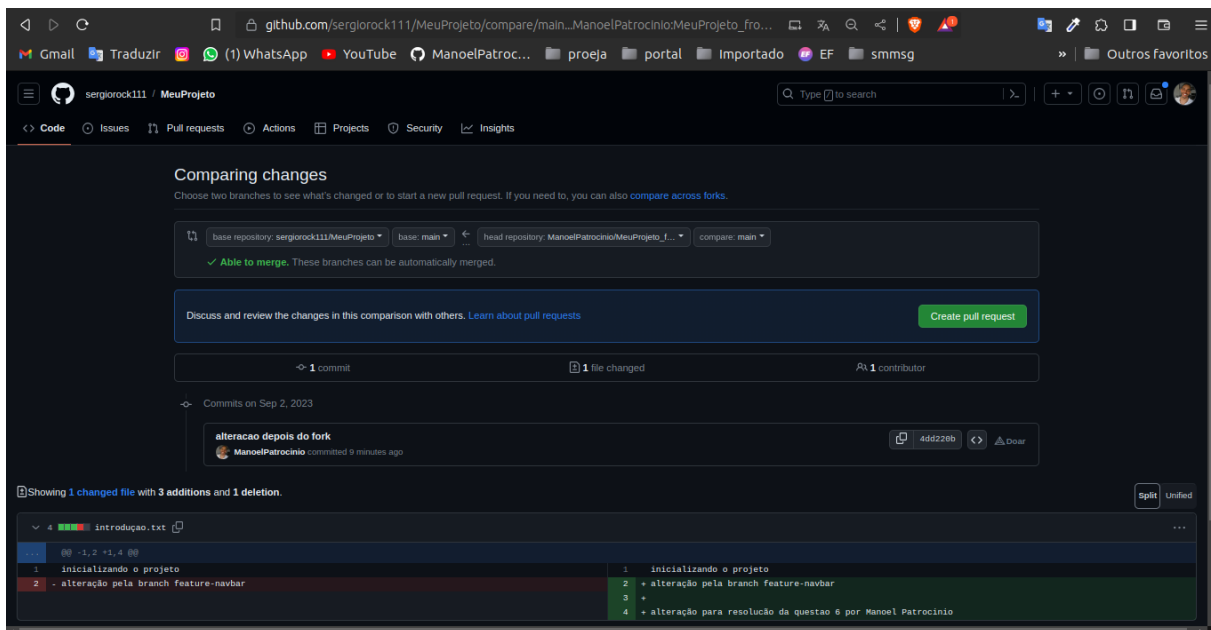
github.com/sergiorock111/MeuProjeto/compare/main...ManoelPatrocinio:MeuProjeto_fro...

Gmail Traduzir (1) WhatsApp YouTube ManoelPatroc... proeja portal Importado EF smmsg » Outros favoritos

sergiorock111 / MeuProjeto

Type / to search

Code Issues Pull requests Actions Projects Security Insights

Comparing changes

Choose two branches to see what's changed or to start a new pull request. If you need to, you can also compare across forks.

base repository: sergiorock111/MeuProjeto base: main ← head repository: ManoelPatrocinio/MeuProjeto_f... compare: main

✓ Able to merge. These branches can be automatically merged.

Discuss and review the changes in this comparison with others. Learn about pull requests

Create pull request

1 commit 1 file changed 1 contributor

Commits on Sep 2, 2023

alteracao depois do fork

ManoelPatrocinio committed 9 minutes ago

4dd220b Doar

Showing 1 changed file with 3 additions and 1 deletion.

Split Unified

4 introduçao.txt

@@ -1,2 +1,4 @@

| | | | |
|---|---|---|---|
| 1 | inicializando o projeto | 1 | inicializando o projeto |
| 2 | - alteração pela branch feature-navbar | 2 | + alteração pela branch feature-navbar |
| | | 3 | + |
| | | 4 | + alteração para resolução da questao 6 por Manoel Patrocinio |